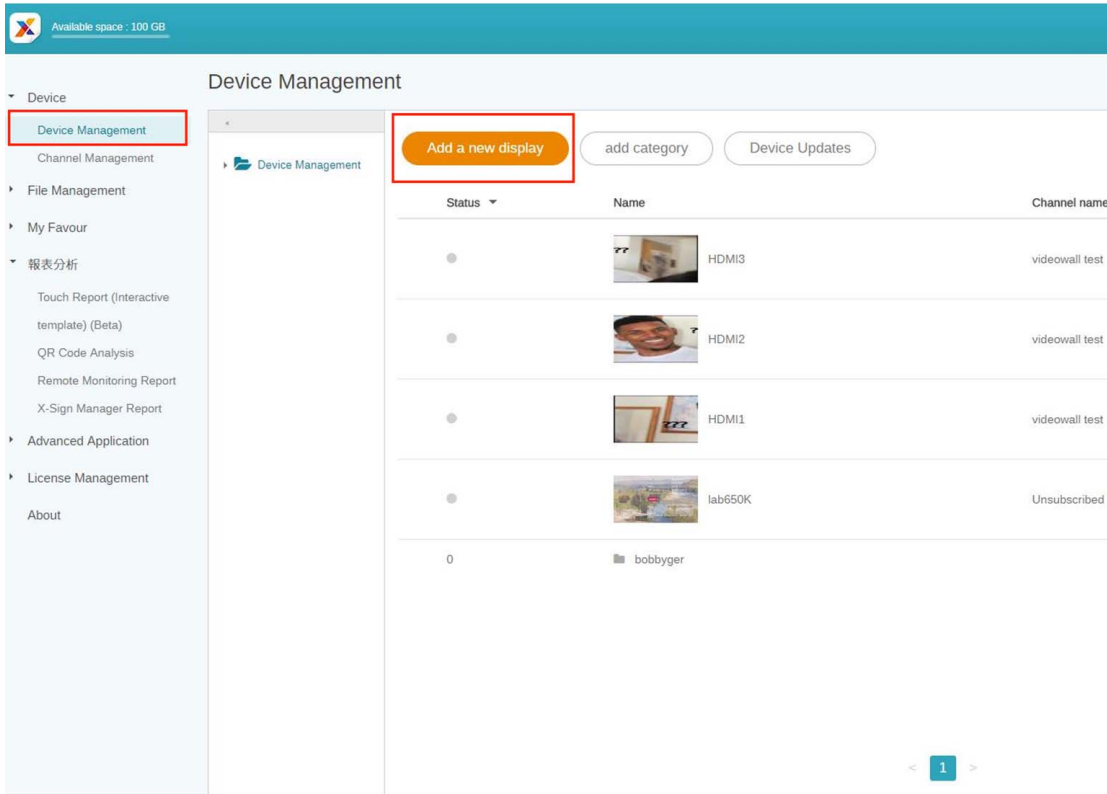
Available space : 100 GB

Device
Device Management
Channel Management
File Management
My Favour
報表分析
Touch Report (Interactive template) (Beta)
QR Code Analysis
Remote Monitoring Report
X-Sign Manager Report
Advanced Application
License Management
About

Device Management

Device Management

Add a new display
add category
Device Updates

| Status | Name | Channel name |
|---|---|---|
| | HDMI3 | videowall test |
| | HDMI2 | videowall test |
| | HDMI1 | videowall test |
| | lab650K | Unsubscribed |
| 0 | bobbyger | |

< 1 >